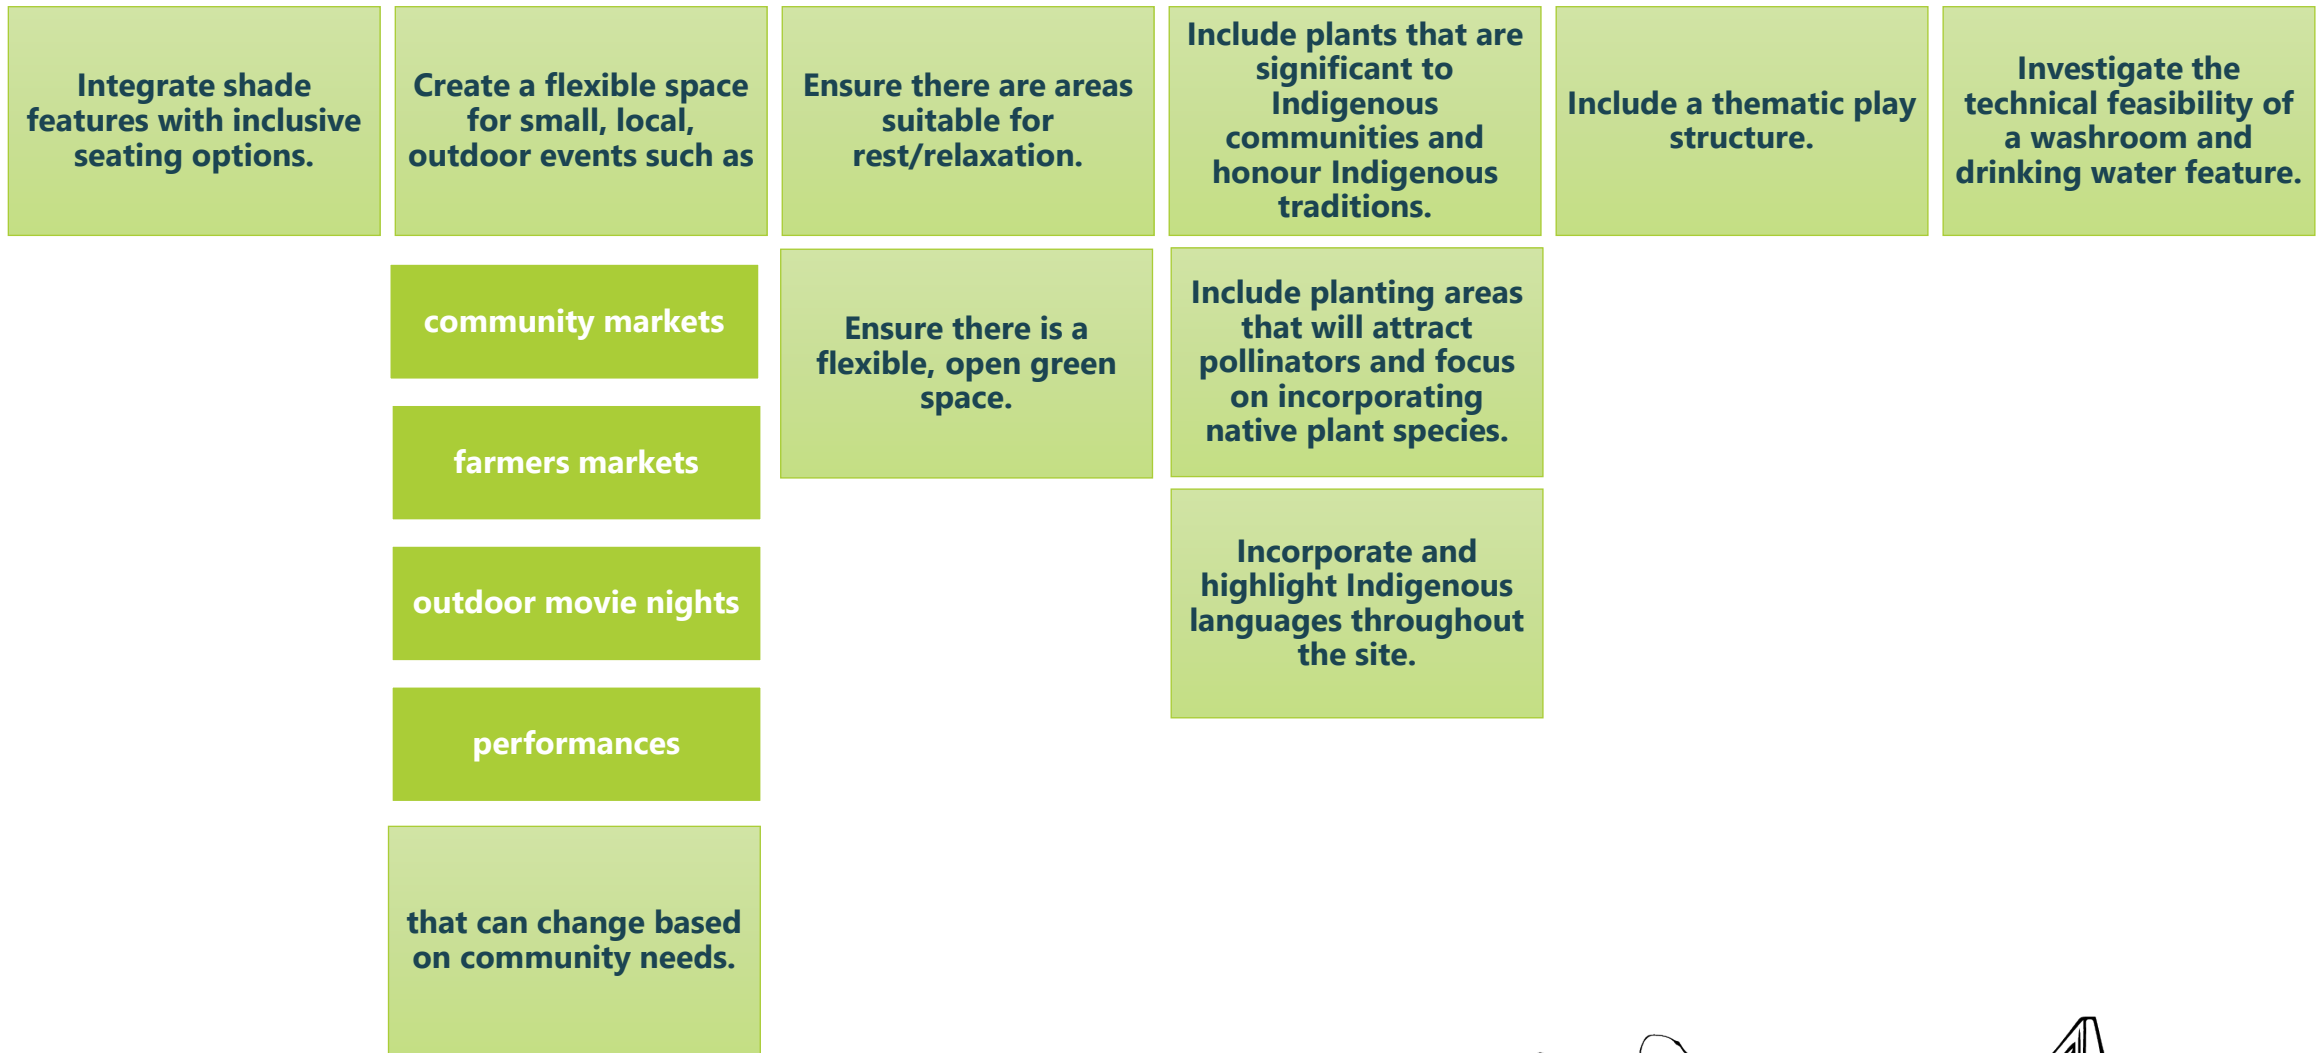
Integrate shade features with inclusive seating options.

Create a flexible space for small, local, outdoor events such as

community markets

farmers markets

outdoor movie nights

performances

that can change based on community needs.

Ensure there are areas suitable for rest/relaxation.

Ensure there is a flexible, open green space.

Include plants that are significant to Indigenous communities and honour Indigenous traditions.

Include planting areas that will attract pollinators and focus on incorporating native plant species.

Incorporate and highlight Indigenous languages throughout the site.

Include a thematic play structure.

Investigate the technical feasibility of a washroom and drinking water feature.